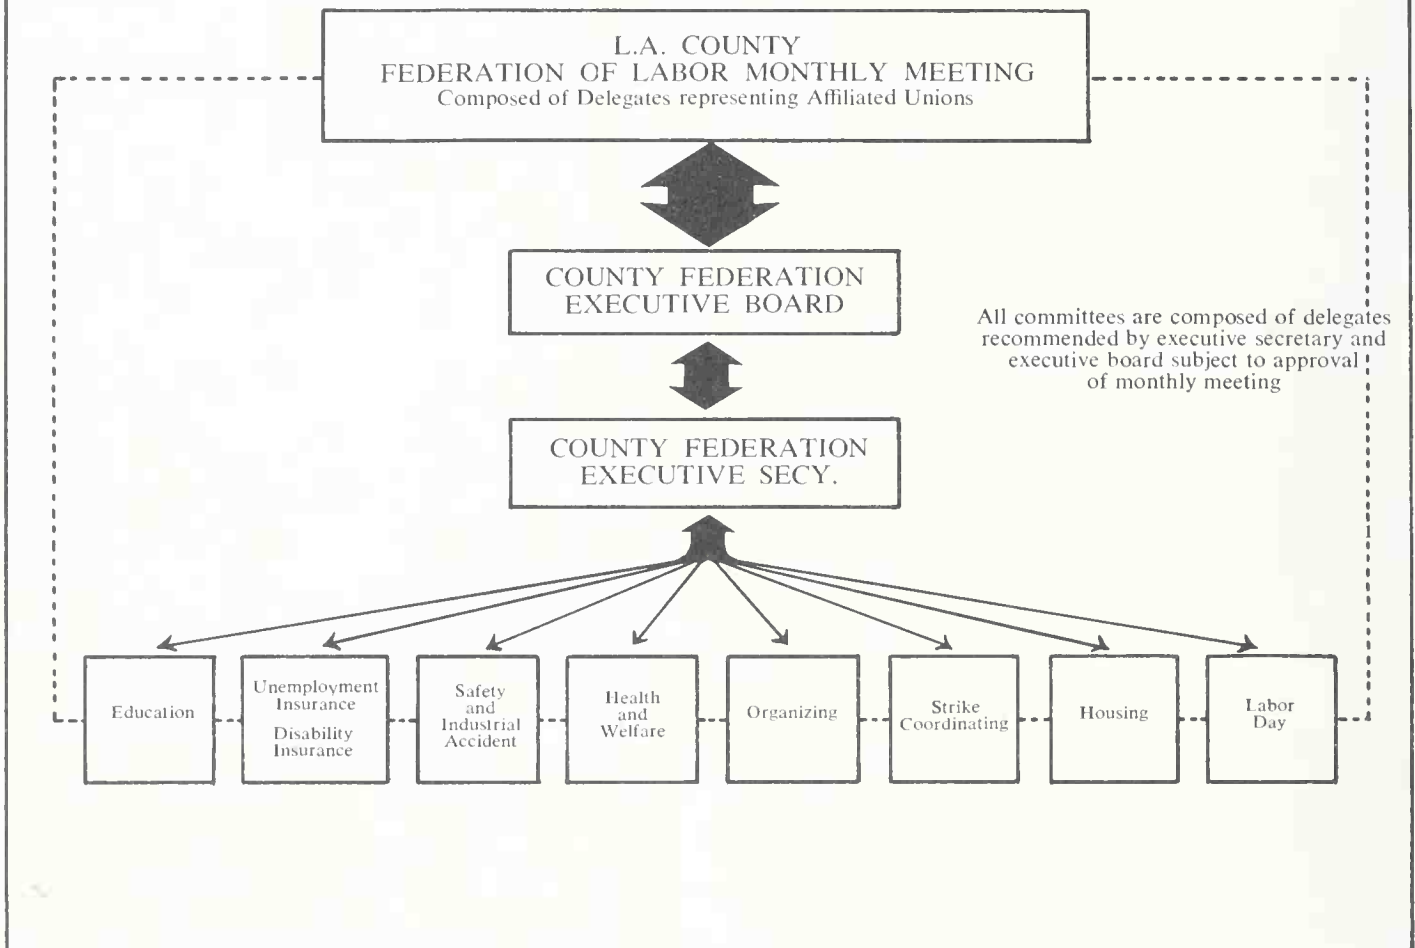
L.A. COUNTY
FEDERATION OF LABOR MONTHLY MEETING
Composed of Delegates representing Affiliated Unions

COUNTY FEDERATION
EXECUTIVE BOARD

All committees are composed of delegates recommended by executive secretary and executive board subject to approval of monthly meeting

COUNTY FEDERATION
EXECUTIVE SECY.

Education

Unemployment Insurance
Disability Insurance

Safety and Industrial Accident

Health and Welfare

Organizing

Strike Coordinating

Housing

Labor Day